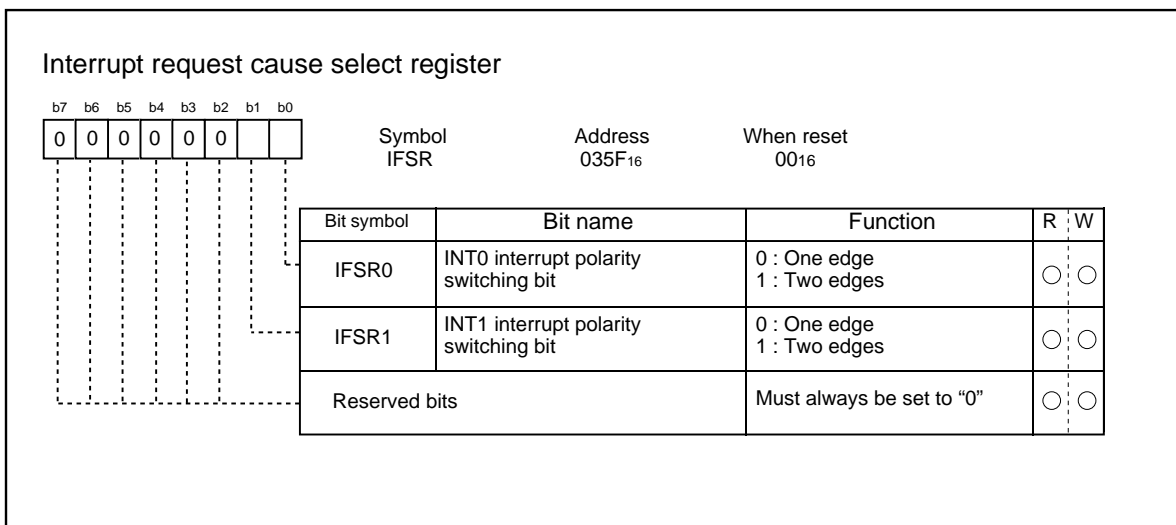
Interrupt request cause select register

b7 b6 b5 b4 b3 b2 b1 b0

| 0 | 0 | 0 | 0 | 0 | 0 | | |

Symbol IFSR

Address $035F_{16}$

When reset $00_{16}$

| Bit symbol | Bit name | Function | R | W |
|---|---|---|---|---|
| IFSR0 | INT0 interrupt polarity switching bit | 0 : One edge<br>1 : Two edges | ○ | ○ |
| IFSR1 | INT1 interrupt polarity switching bit | 0 : One edge<br>1 : Two edges | ○ | ○ |
| Reserved bits | | Must always be set to “0” | ○ | ○ |